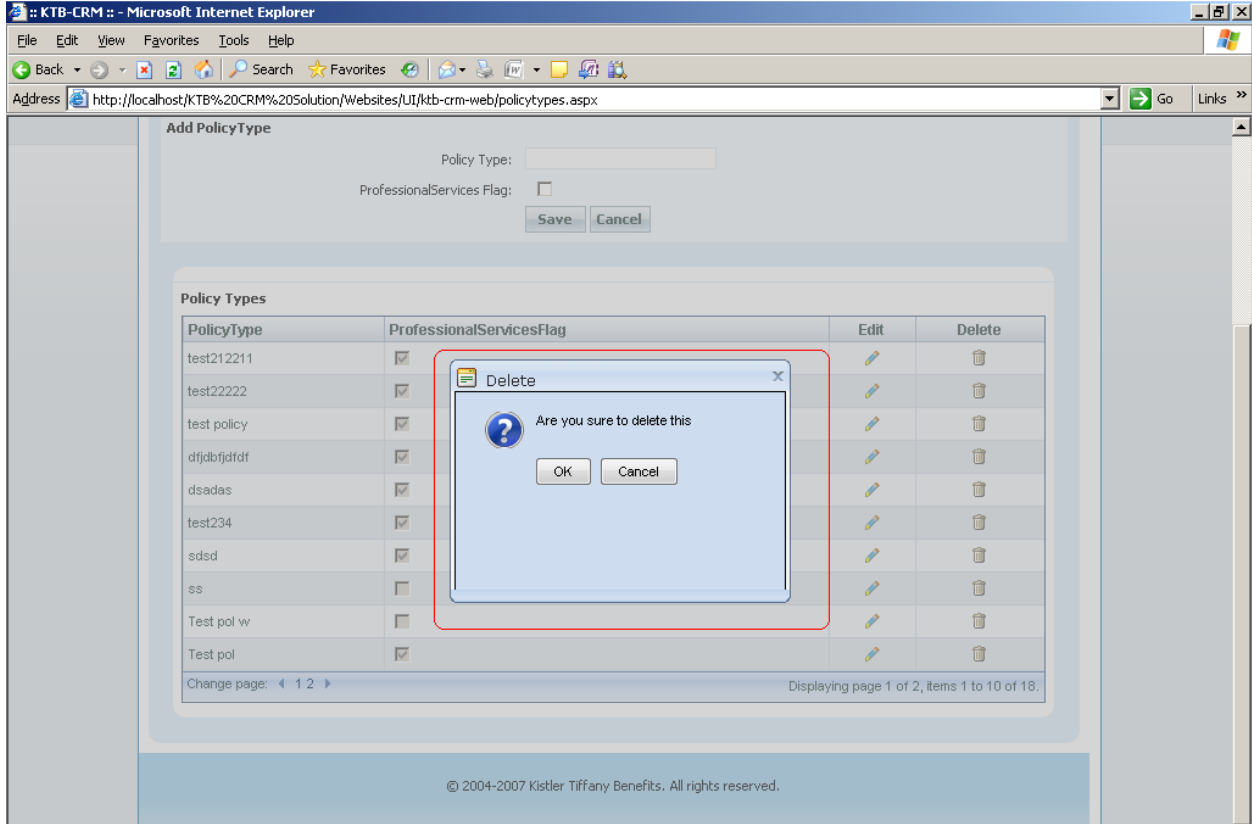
:: KTB-CRM :: - Microsoft Internet Explorer

File Edit View Favorites Tools Help

Back Search Favorites

Address http://localhost/KTB%20CRM%20Solution/Websites/UI/ktb-crm-web/policytypes.aspx Go Links »

Add PolicyType

Policy Type:

ProfessionalServices Flag:

Save Cancel

Policy Types

| PolicyType | ProfessionalServicesFlag | Edit | Delete |
|---|---|---|---|
| test212211 | | | |
| test22222 | | | |
| test policy | | | |
| dfjdbfjdfdf | | | |
| dsadas | | | |
| test234 | | | |
| sdsd | | | |
| ss | | | |
| Test pol w | | | |
| Test pol | | | |

Change page: ◀ 1 2 ▶ Displaying page 1 of 2, items 1 to 10 of 18.

Delete

Are you sure to delete this

OK Cancel

© 2004-2007 Kistler Tiffany Benefits. All rights reserved.